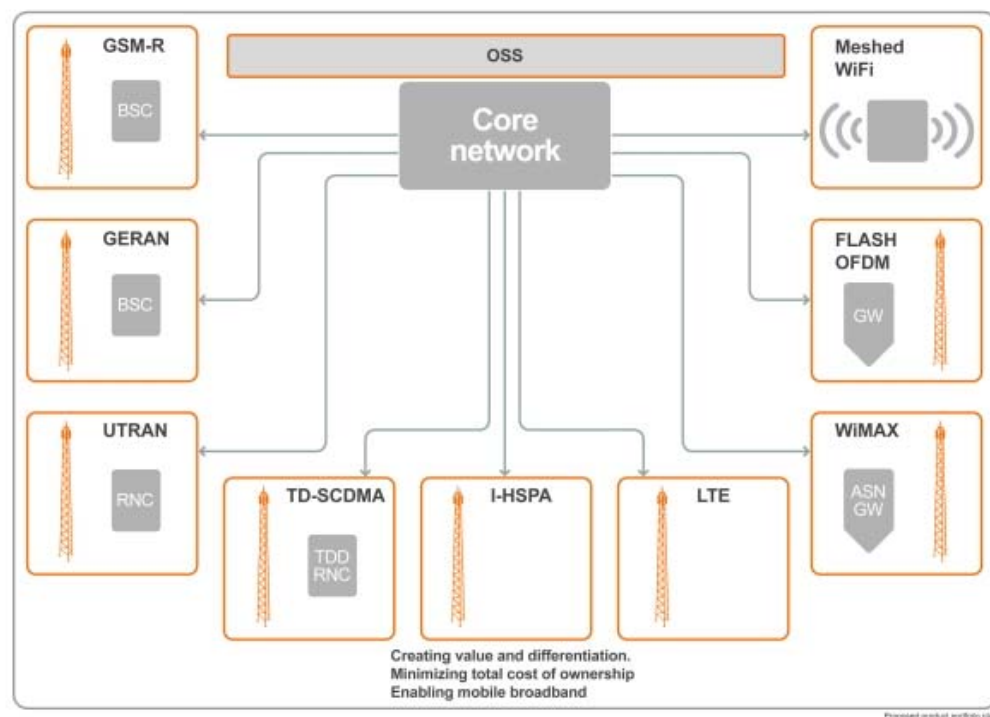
GSM-R

BSC

OSS

Core network

Meshed WiFi

GERAN

BSC

FLASH OFDM

GW

UTRAN

RNC

TD-SCDMA

TDD RNC

I-HSPA

LTE

WiMAX

ASN GW

Creating value and differentiation.
Minimizing total cost of ownership
Enabling mobile broadband

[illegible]